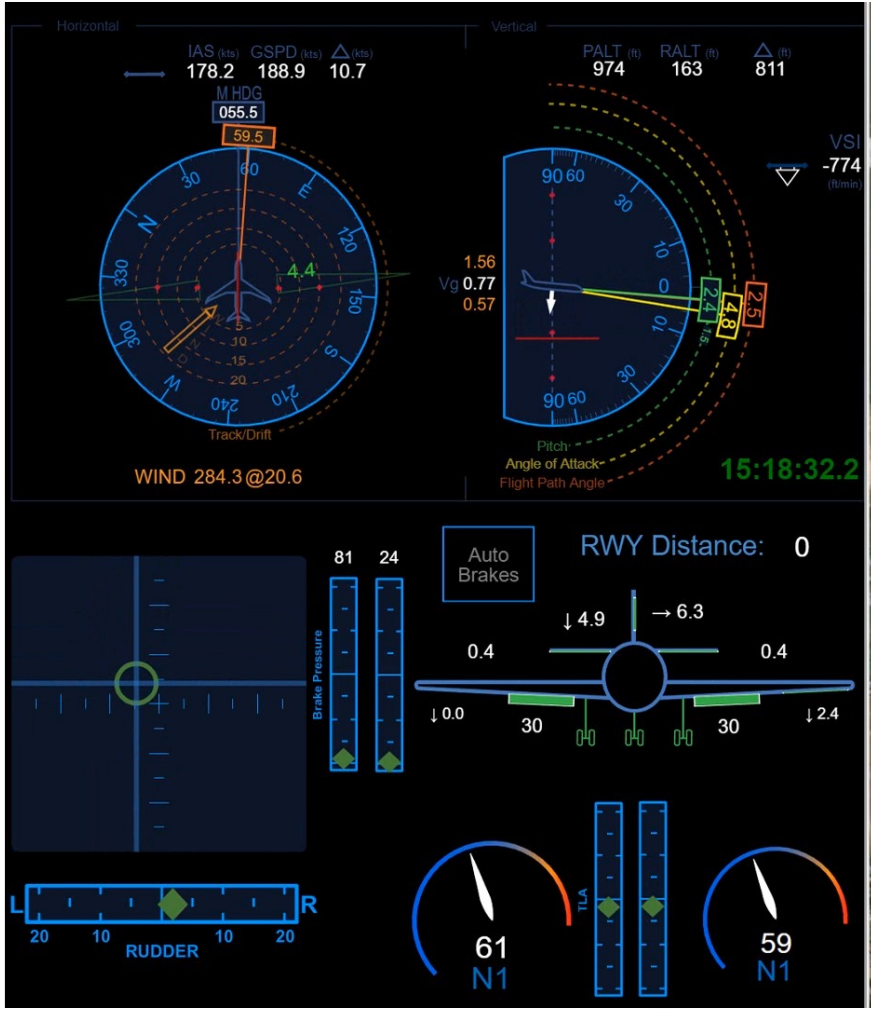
Horizontal

IAS (kts) 178.2
GSPD (kts) 188.9
Δ (kts) 10.7

M HDG
055.5
59.5

60
E
120
150
S
210
240
W
300
330
N
30

4.4
5
10
15
20
D
Track/Drift

WIND 284.3@20.6

Vertical

PALT (ft) 974
RALT (ft) 163
Δ (ft) 811

VSI
-774
(ft/min)

90 60
30
0
30
90 60

1.56
Vg 0.77
0.57

2.4
4.8
2.5
1.5

Pitch
Angle of Attack
Flight Path Angle

15:18:32.2

81 24
Brake Pressure

Auto Brakes

RWY Distance: 0

↓ 4.9
→ 6.3
0.4
0.4
↓ 0.0
30
30
↓ 2.4

L
R
20 10 10 20
RUDDER

TLA

61
N1

59
N1